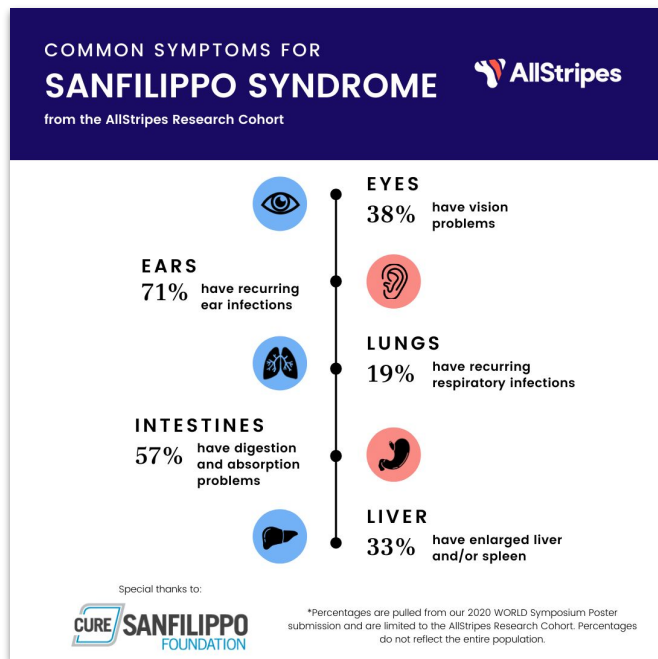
COMMON SYMPTOMS FOR
SANFILIPPO SYNDROME
from the AllStripes Research Cohort

AllStripes

EYES
38% have vision problems

EARS
71% have recurring ear infections

LUNGS
19% have recurring respiratory infections

INTESTINES
57% have digestion and absorption problems

LIVER
33% have enlarged liver and/or spleen

Special thanks to:

CURE SANFILIPPO FOUNDATION

*Percentages are pulled from our 2020 WORLD Symposium Poster submission and are limited to the AllStripes Research Cohort. Percentages do not reflect the entire population.